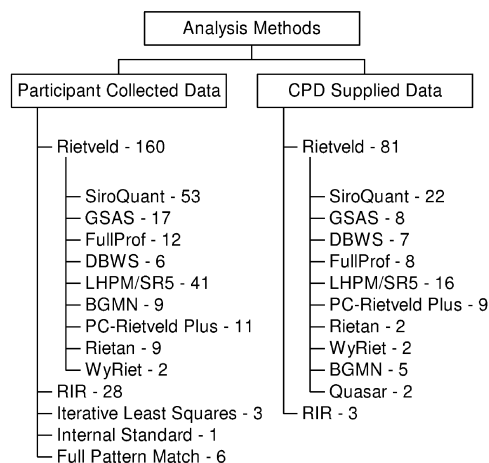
Analysis Methods

Participant Collected Data

Rietveld - 160

SiroQuant - 53
GSAS - 17
FullProf - 12
DBWS - 6
LHPM/SR5 - 41
BGMN - 9
PC-Rietveld Plus - 11
Rietan - 9
WyRiet - 2

RIR - 28
Iterative Least Squares - 3
Internal Standard - 1
Full Pattern Match - 6

CPD Supplied Data

Rietveld - 81

SiroQuant - 22
GSAS - 8
DBWS - 7
FullProf - 8
LHPM/SR5 - 16
PC-Rietveld Plus - 9
Rietan - 2
WyRiet - 2
BGMN - 5
Quasar - 2

RIR - 3